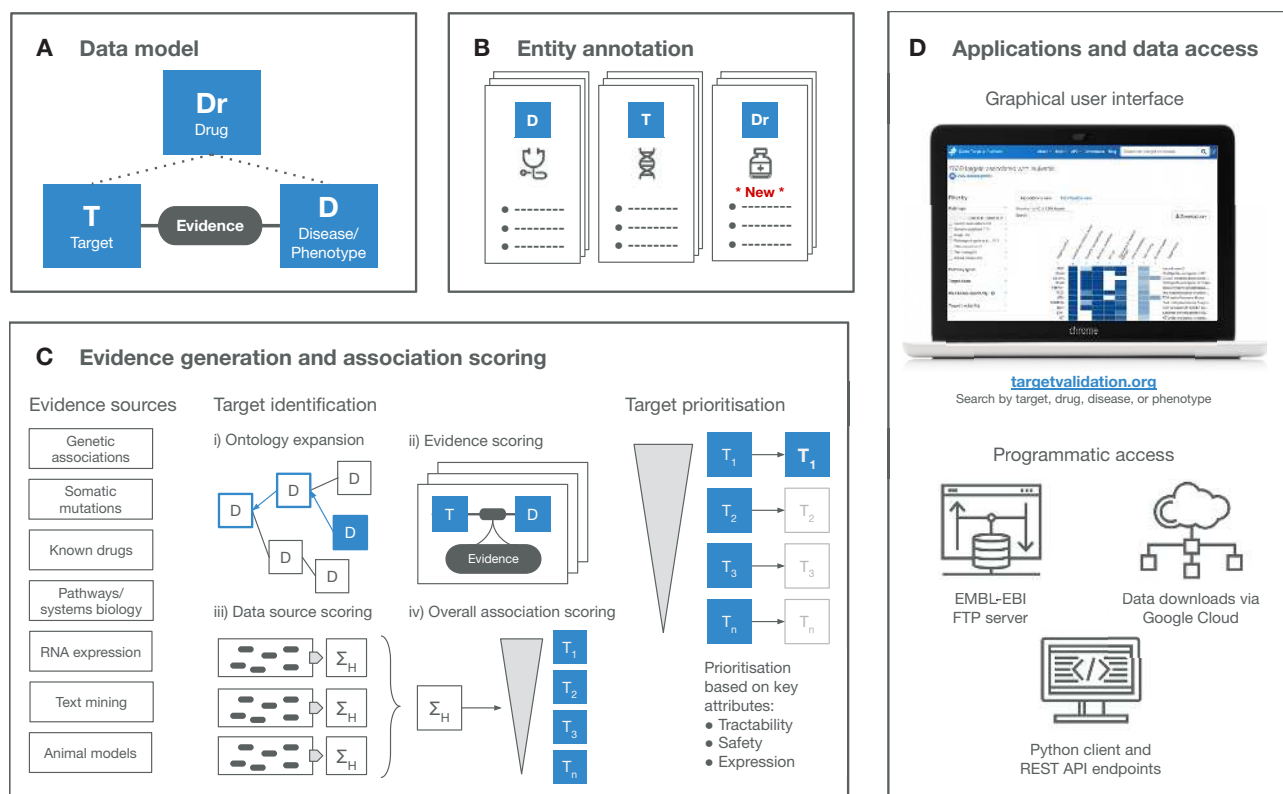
A Data model

Dr
Drug

T
Target

Evidence

D
Disease/
Phenotype

B Entity annotation

D

T

Dr

* New *

D Applications and data access

Graphical user interface

chrome

targetvalidation.org
Search by target, drug, disease, or phenotype

Programmatic access

EMBL-EBI
FTP server

Data downloads via
Google Cloud

Python client and
REST API endpoints

C Evidence generation and association scoring

Evidence sources

Genetic associations

Somatic mutations

Known drugs

Pathways/ systems biology

RNA expression

Text mining

Animal models

Target identification

i) Ontology expansion

D D D D D D

ii) Evidence scoring

T D

Evidence

iii) Data source scoring

$\Sigma_H$

$\Sigma_H$

$\Sigma_H$

$\Sigma_H$

iv) Overall association scoring

$T_1$

$T_2$

$T_3$

$T_n$

Target prioritisation

$T_1$ $T_1$

$T_2$ $T_2$

$T_3$ $T_3$

$T_n$ $T_n$

Prioritisation based on key attributes:
● Tractability
● Safety
● Expression